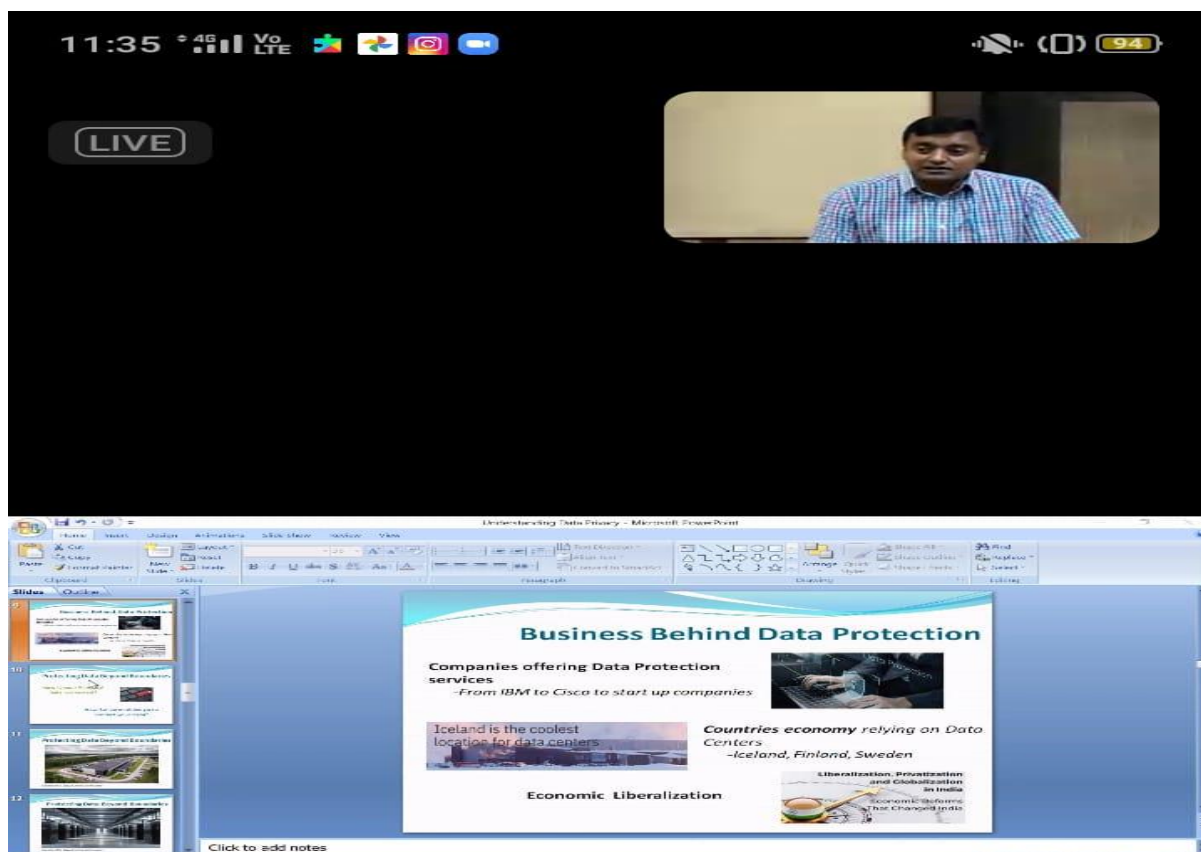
11:35 4G Vo LTE

94

LIVE

Understanding Data Privacy - Microsoft PowerPoint

Home Insert Design Animations Slide Show Review View

Cut Copy Format Painter Paste Clipboard New Slide Layout Reset Delete Slides Font Paragraph Text Direction Align Text Convert to SmartArt Drawing Arrange Quick Styles Shape Fill Shape Outline Shape Effects Find Replace Select Editing

Slides Outline

9

10

11

12

Business Behind Data Protection

Companies offering Data Protection services
-From IBM to Cisco to start up companies

Iceland is the coolest location for data centers

Countries economy relying on Data Centers
-Iceland, Finland, Sweden

Economic Liberalization

Liberalization, Privatization and Globalization in India
Economic Reforms That Changed India

Click to add notes